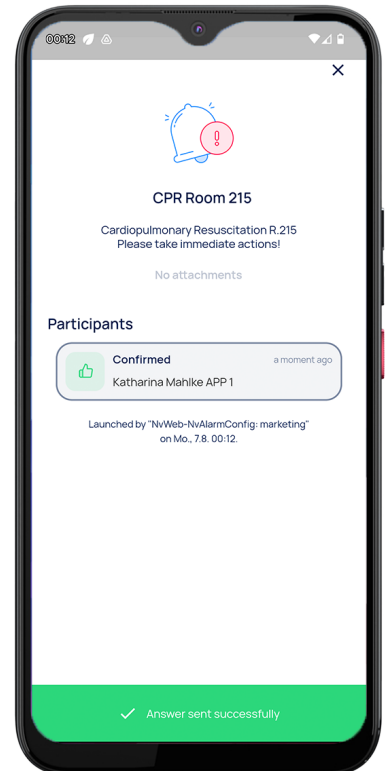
00:12

×

CPR Room 215

Cardiopulmonary Resuscitation R.215
Please take immediate actions!

No attachments

Participants

Confirmed
a moment ago
Katharina Mahlke APP 1

Launched by "NvWeb-NvAlarmConfig: marketing" on Mo., 7.8. 00:12.

Answer sent successfully